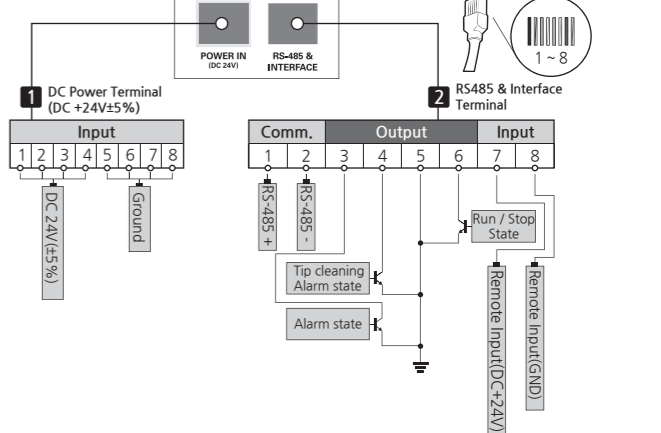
POWER IN
(DC 24V)

RS-485 &
INTERFACE

1 ~ 8

1 DC Power Terminal (DC +24V±5%)

2 RS485 & Interface Terminal

| Input | | | | | | | |
|---|---|---|---|---|---|---|---|
| 1 | 2 | 3 | 4 | 5 | 6 | 7 | 8 |

DC 24V(±5%)

Ground

| Comm. | | Output | | | | Input | |
|---|---|---|---|---|---|---|---|
| 1 | 2 | 3 | 4 | 5 | 6 | 7 | 8 |

RS-485 +

RS-485 -

Run / Stop State

Tip cleaning Alarm state

Alarm state

Remote Input(DC+24V)

Remote Input(GND)